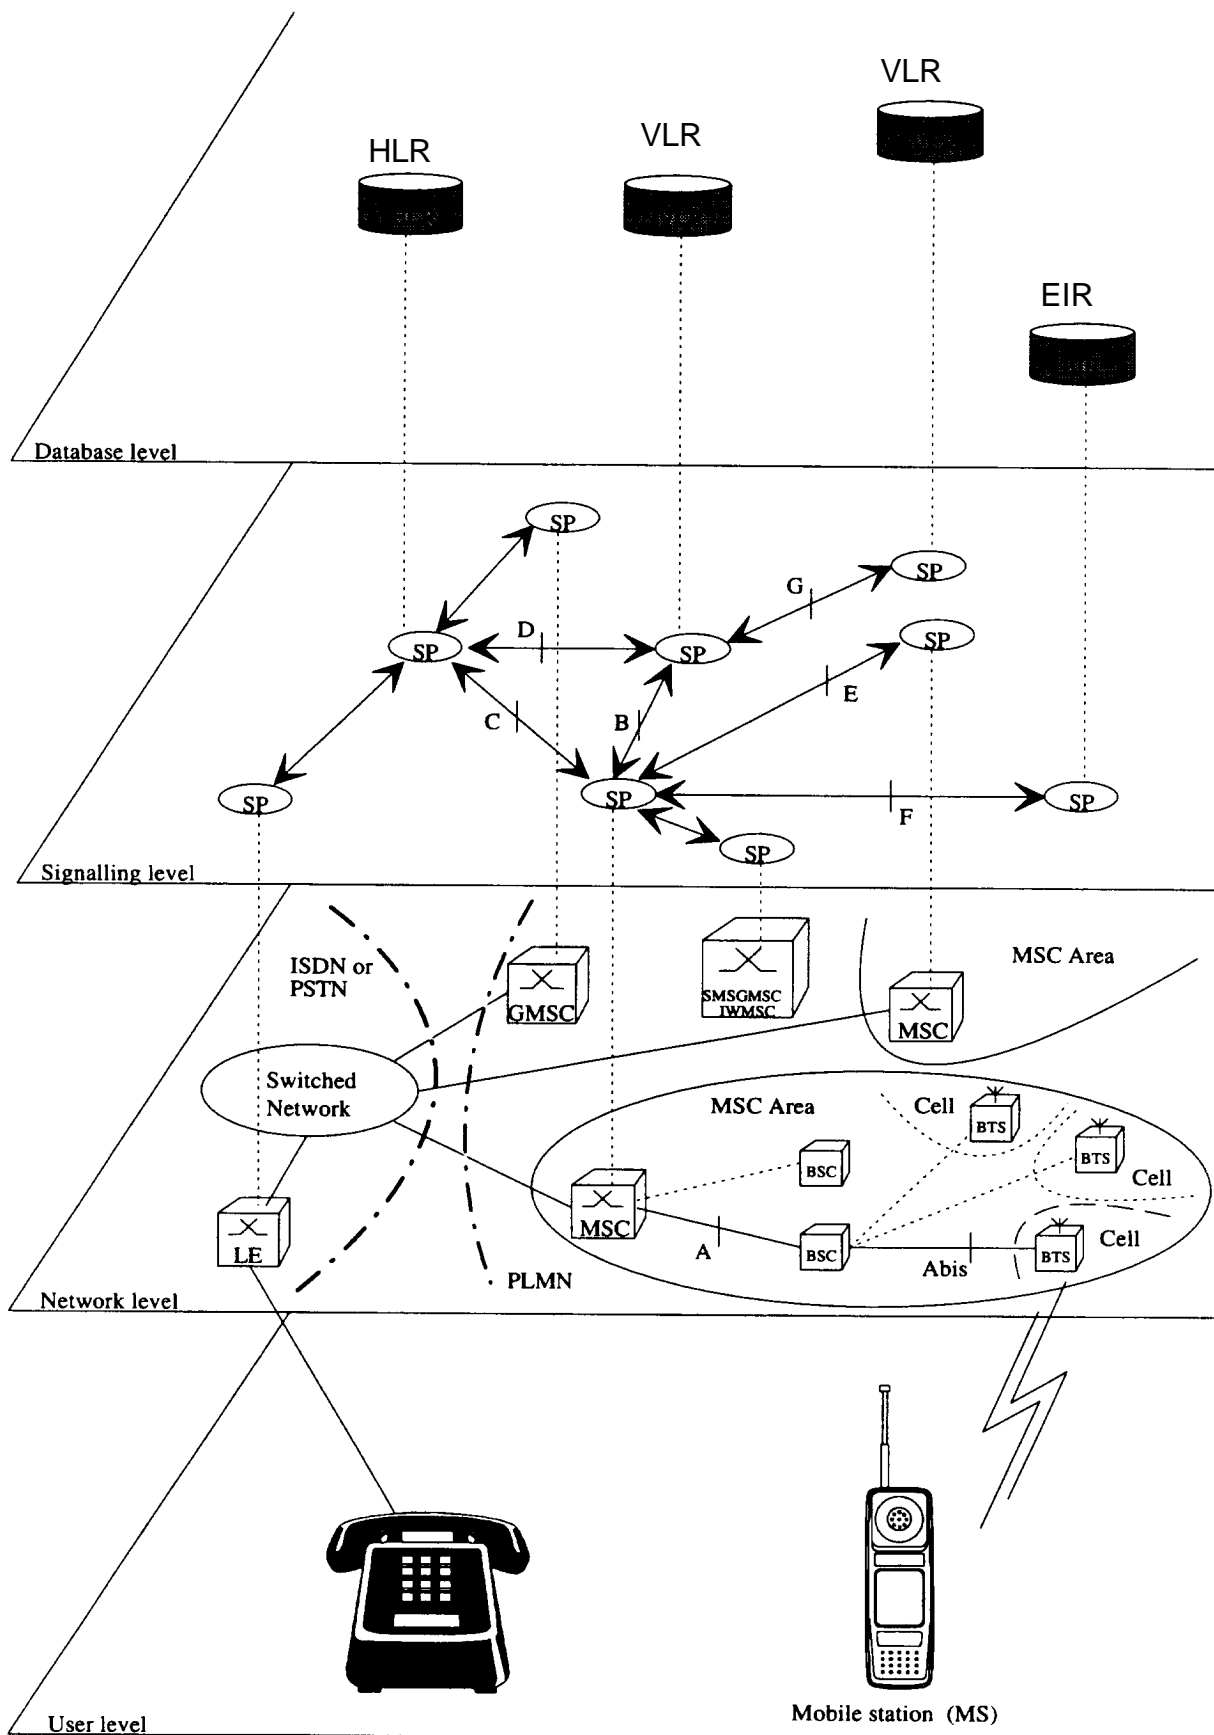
VLR

HLR

VLR

EIR

Database level

SP

G

SP

D

SP

SP

SP

E

C

B

SP

SP

SP

F

SP

Signalling level

ISDN or PSTN

GMSC

SMSGMSC IWMSC

MSC Area

MSC

Switched Network

MSC Area

Cell

BTS

BTS

Cell

BSC

MSC

A

BSC

Abis

BTS

Cell

LE

PLMN

Network level

User level

Mobile station (MS)